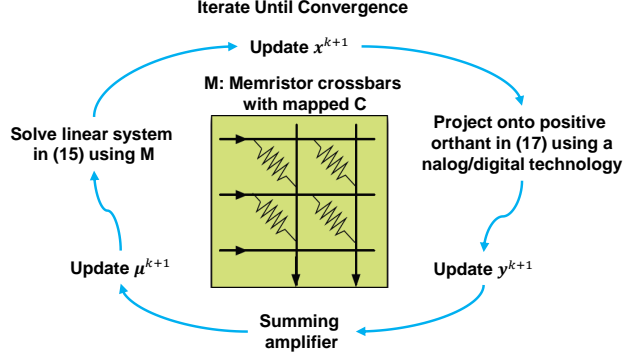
Iterate Until Convergence

Update $x^{k+1}$

M: Memristor crossbars with mapped C

Project onto positive orthant in (17) using a nalog/digital technology

Update $y^{k+1}$

Summing amplifier

Update $\mu^{k+1}$

Solve linear system in (15) using M